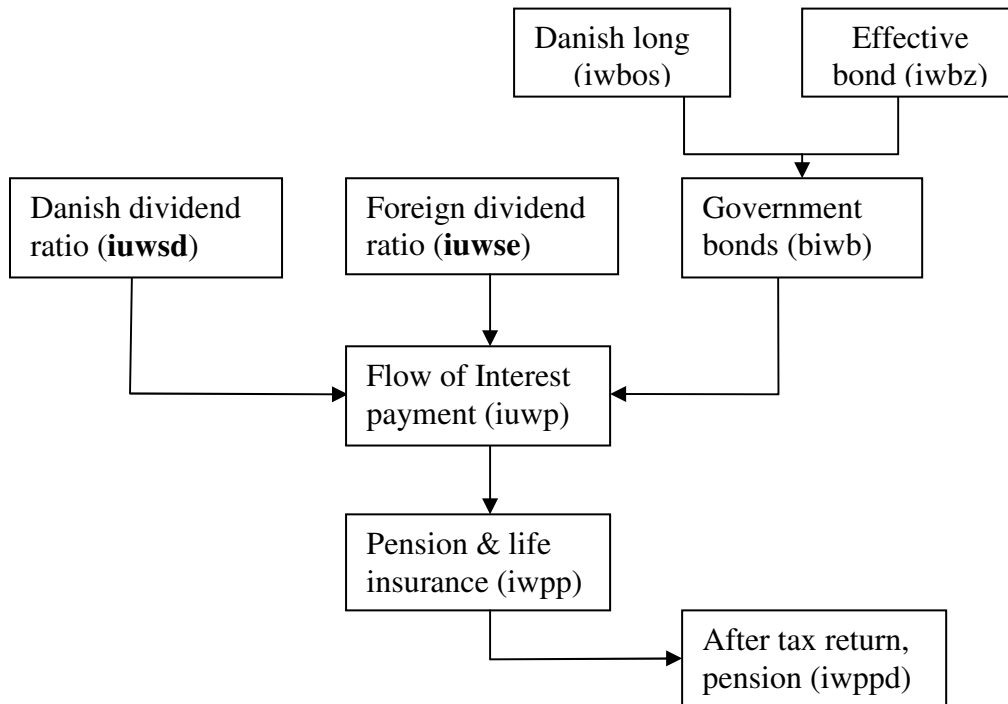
Danish long (iwbos)

Effective bond (iwbz)

Danish dividend ratio (**iuwsd**)

Foreign dividend ratio (**iuwse**)

Government bonds (biwb)

Flow of Interest payment (iuwp)

Pension & life insurance (iwpp)

After tax return, pension (iwppd)